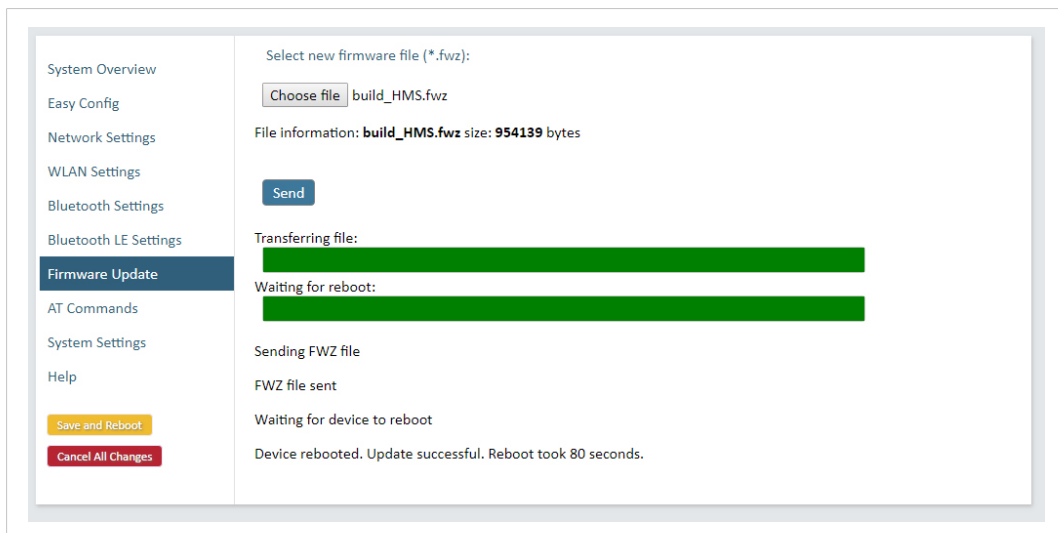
System Overview
Easy Config
Network Settings
WLAN Settings
Bluetooth Settings
Bluetooth LE Settings
Firmware Update
AT Commands
System Settings
Help

Save and Reboot
Cancel All Changes

Select new firmware file (*.fwz):

Choose file build_HMS.fwz

File information: **build_HMS.fwz** size: **954139** bytes

Send

Transferring file:

Waiting for reboot:

Sending FWZ file

FWZ file sent

Waiting for device to reboot

Device rebooted. Update successful. Reboot took 80 seconds.